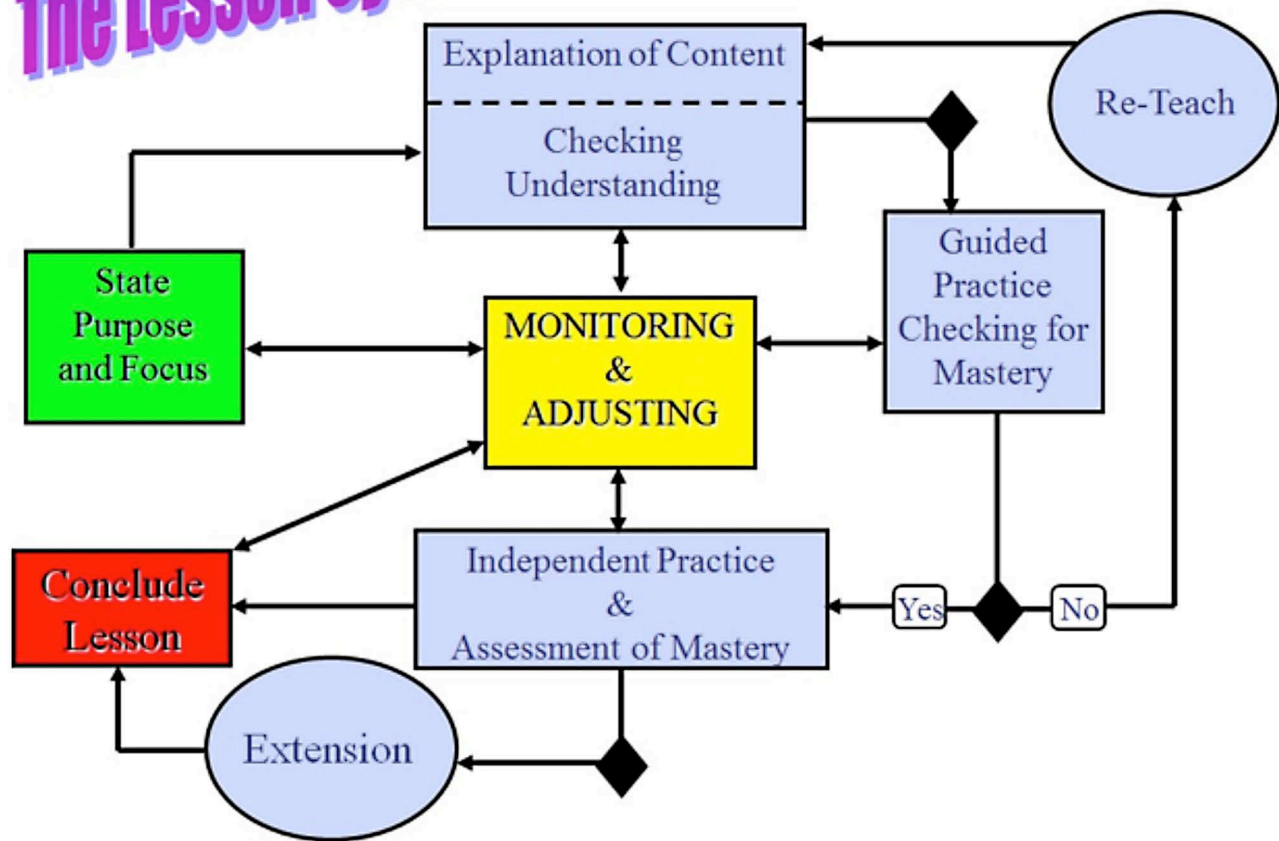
The Lesson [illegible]

Explanation of Content

Checking Understanding

Re-Teach

State Purpose and Focus

MONITORING & ADJUSTING

Guided Practice Checking for Mastery

Conclude Lesson

Independent Practice & Assessment of Mastery

Yes

No

Extension